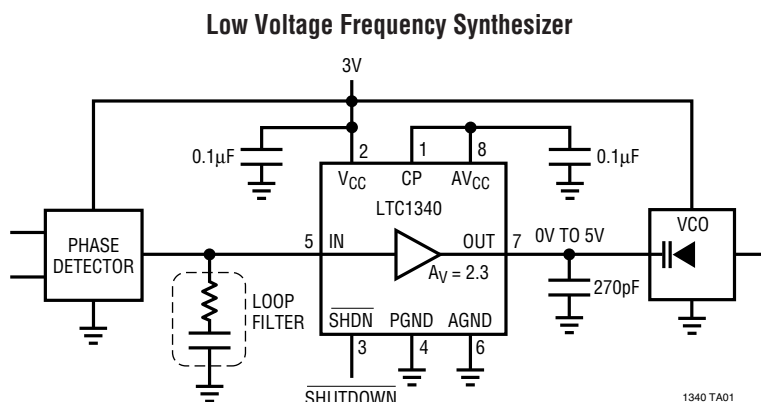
Low Voltage Frequency Synthesizer

3V

0.1μF

2

1

8

0.1μF

$V_{CC}$

CP

$AV_{CC}$

LTC1340

PHASE DETECTOR

5

IN

OUT

7

0V TO 5V

VCO

$A_V = 2.3$

270pF

LOOP FILTER

$\overline{SHDN}$

PGND

AGND

3

4

6

$\overline{SHUTDOWN}$

1340 TA01